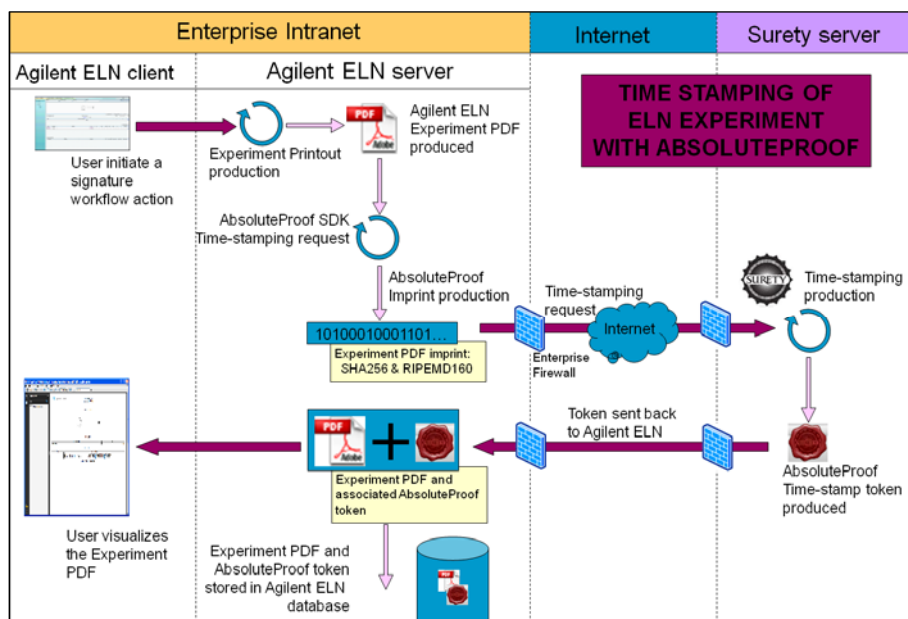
Enterprise Intranet

Internet

Surety server

Agilent ELN client

Agilent ELN server

TIME STAMPING OF ELN EXPERIMENT WITH ABSOLUTEPROOF

User initiate a signature workflow action

Experiment Printout production

PDF

Adobe

Agilent ELN Experiment PDF produced

AbsoluteProof SDK Time-stamping request

AbsoluteProof Imprint production

10100010001101…

Experiment PDF imprint: SHA256 & RIPEMD160

Time-stamping request

Internet

Enterprise Firewall

SURETY

Time-stamping production

Token sent back to Agilent ELN

Experiment PDF and associated AbsoluteProof token

AbsoluteProof Time-stamp token produced

User visualizes the Experiment PDF

Experiment PDF and AbsoluteProof token stored in Agilent ELN database